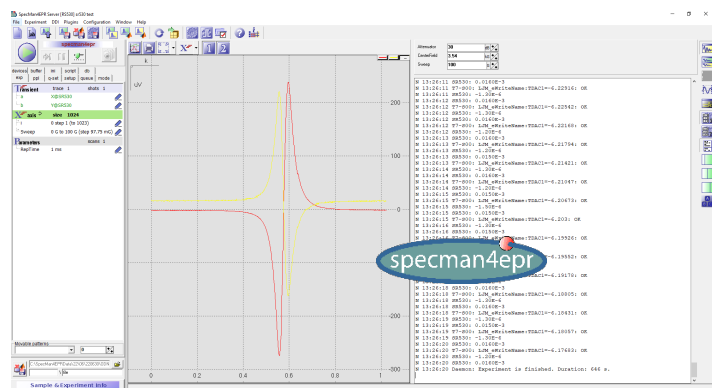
SpecMan4EPR Server [RS232 at 53] test

File Experiment DDI Plugins Configuration Window Help

devices buffer tm script db
exp ppl q-exit setup queue mode

transient trace 1 shots 1
X@SR830
Y@SR830

axis size 1024
0 step 1 (to 1023)
Sweep 0 G to 100 G (step 97.75 mG)

Parameters scans 1
RepTime 1 ms

Attenuator 30
CenterField 3.54
Sweep 100

Sample & Experiment Info

N 13:26:11 SR530: 0.0160E-3
N 13:26:11 T7-800: LLM_eWriteName:TDAC1=-6.22516: OK
N 13:26:12 SR530: -1.30E-6
N 13:26:12 SR530: 0.0160E-3
N 13:26:12 T7-800: LLM_eWriteName:TDAC1=-6.22542: OK
N 13:26:12 SR530: -1.30E-6
N 13:26:12 SR530: 0.0160E-3
N 13:26:12 T7-800: LLM_eWriteName:TDAC1=-6.22168: OK
N 13:26:13 SR530: -1.20E-6
N 13:26:13 SR530: 0.0160E-3
N 13:26:13 T7-800: LLM_eWriteName:TDAC1=-6.21794: OK
N 13:26:13 SR530: -1.20E-6
N 13:26:13 SR530: 0.0150E-3
N 13:26:13 T7-800: LLM_eWriteName:TDAC1=-6.21421: OK
N 13:26:14 SR530: -1.20E-6
N 13:26:14 SR530: 0.0160E-3
N 13:26:14 T7-800: LLM_eWriteName:TDAC1=-6.21047: OK
N 13:26:14 SR530: -1.20E-6
N 13:26:14 SR530: 0.0150E-3
N 13:26:15 T7-800: LLM_eWriteName:TDAC1=-6.20673: OK
N 13:26:15 SR530: -1.50E-6
N 13:26:15 SR530: 0.0150E-3
N 13:26:15 T7-800: LLM_eWriteName:TDAC1=-6.203: OK
N 13:26:16 SR530: -1.30E-6
N 13:26:16 SR530: 0.0150E-3
N 13:26:16 T7-800: LLM_eWriteName:TDAC1=-6.19926: OK
N 13:26:17 T7-800: LLM_eWriteName:TDAC1=-6.19552: OK
N 13:26:17 T7-800: LLM_eWriteName:TDAC1=-6.19178: OK
N 13:26:18 SR530: -1.40E-6
N 13:26:18 SR530: 0.0160E-3
N 13:26:18 T7-800: LLM_eWriteName:TDAC1=-6.18805: OK
N 13:26:18 SR530: -1.30E-6
N 13:26:18 SR530: 0.0160E-3
N 13:26:18 T7-800: LLM_eWriteName:TDAC1=-6.18431: OK
N 13:26:19 SR530: -1.40E-6
N 13:26:19 SR530: 0.0150E-3
N 13:26:19 T7-800: LLM_eWriteName:TDAC1=-6.18057: OK
N 13:26:19 SR530: -1.50E-6
N 13:26:19 SR530: 0.0150E-3
N 13:26:20 T7-800: LLM_eWriteName:TDAC1=-6.17683: OK
N 13:26:20 SR530: -1.30E-6
N 13:26:20 SR530: 0.0160E-3
N 13:26:20 Daemon: Experiment is finished. Duration: 646 s.

specman4epr

uV
200
100
0
-100
-200
-300
0 0.2 0.4 0.6 0.8 1